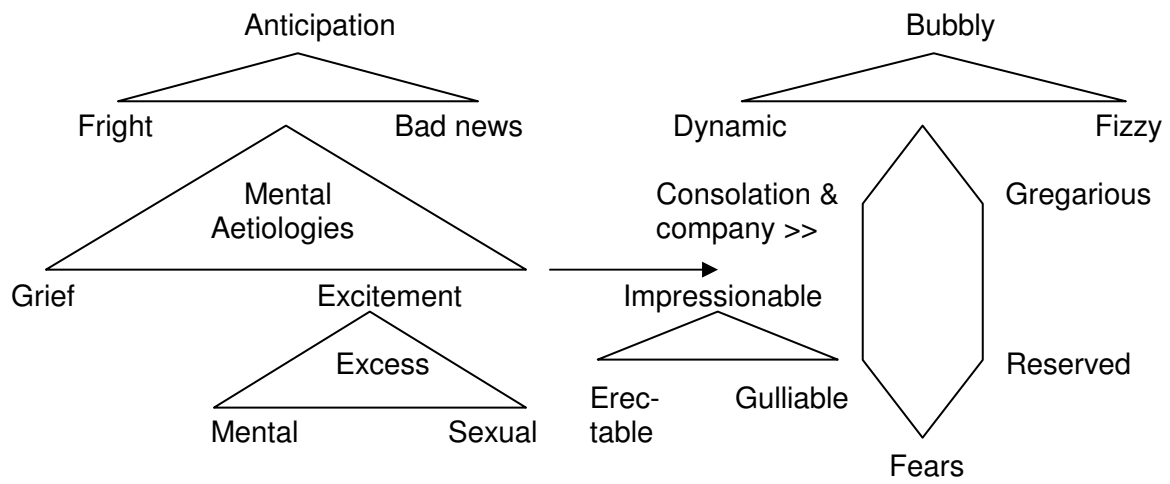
Anticipation

Fright

Bad news

Mental Aetiologies

Grief

Excitement

Excess

Mental

Sexual

Bubbly

Dynamic

Fizzy

Consolation & company >>

Gregarious

Impressionable

Reserved

Erectable

Gulliable

Fears